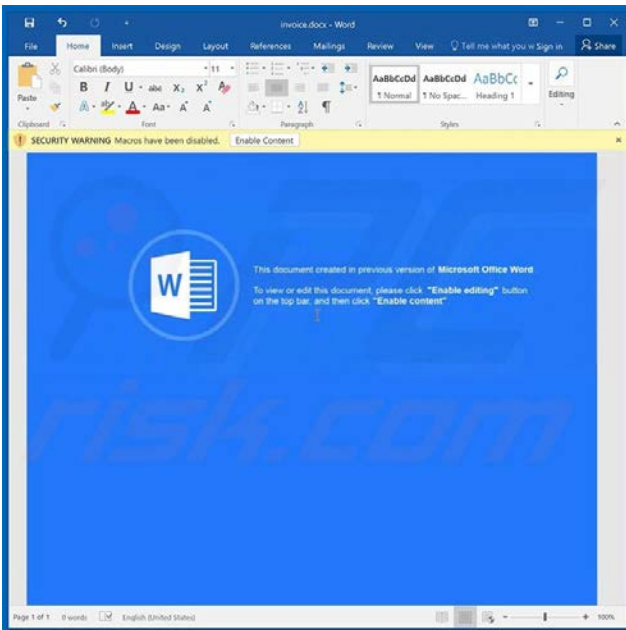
invoice.docx - Word

File Home Insert Design Layout References Mailings Review View Tell me what you w Sign in Share

Calibri (Body) 11

B I U abc $X_2$ $X^2$

Aa A A

Paste

Clipboard Font Paragraph Styles

AaBbCcDd ¶ Normal

AaBbCcDd ¶ No Spac...

AaBbCc Heading 1

Editing

SECURITY WARNING Macros have been disabled. Enable Content

W

This document created in previous version of Microsoft Office Word

To view or edit this document, please click "Enable editing" button on the top bar, and then click "Enable content"

risk.com

Page 1 of 1 0 words English (United States) 100%